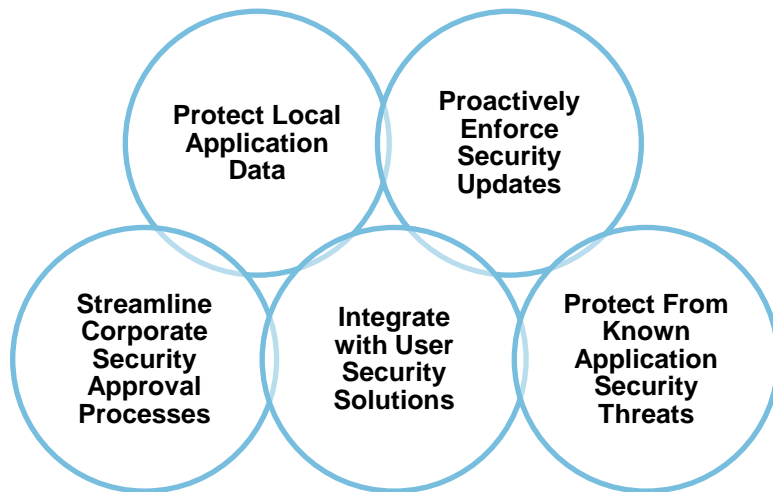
Protect Local Application Data

Proactively Enforce Security Updates

Streamline Corporate Security Approval Processes

Integrate with User Security Solutions

Protect From Known Application Security Threats